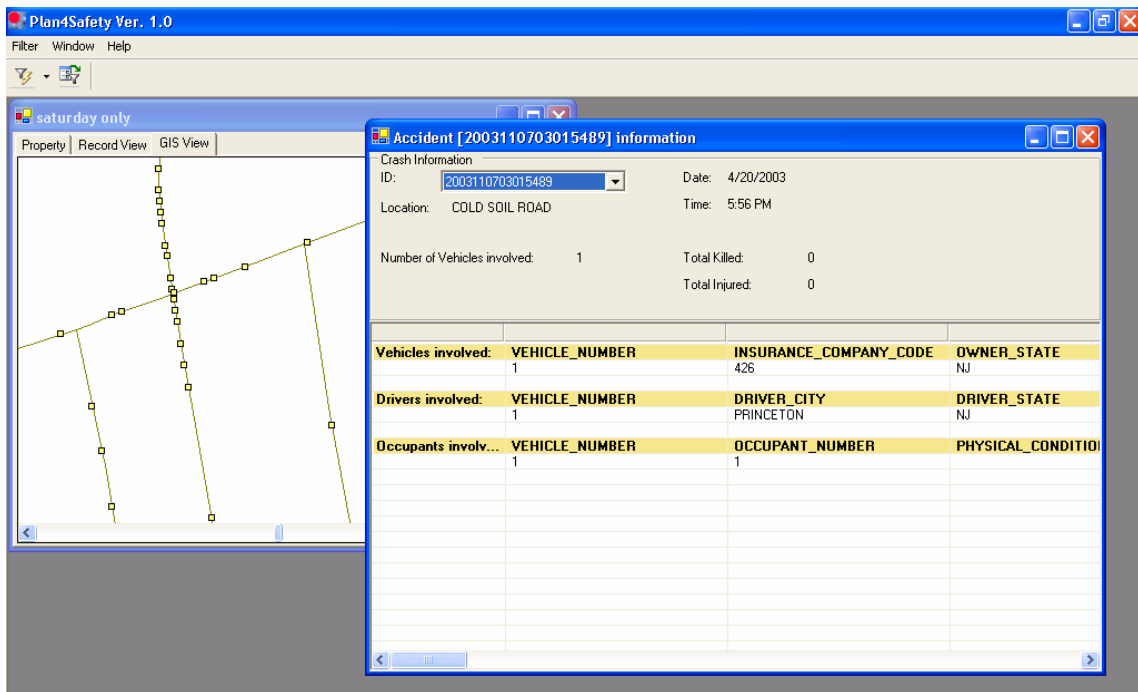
Plan4Safety Ver. 1.0

Filter Window Help

saturday only

Property | Record View | GIS View

Accident [2003110703015489] information

Crash Information

ID: 2003110703015489

Location: COLD SOIL ROAD

Date: 4/20/2003

Time: 5:56 PM

Number of Vehicles involved: 1

Total Killed: 0

Total Injured: 0

| | | | |
|---|---|---|---|
| Vehicles involved: | VEHICLE_NUMBER | INSURANCE_COMPANY_CODE | OWNER_STATE |
| | 1 | 426 | NJ |
| Drivers involved: | VEHICLE_NUMBER | DRIVER_CITY | DRIVER_STATE |
| | 1 | PRINCETON | NJ |
| Occupants involv... | VEHICLE_NUMBER | OCCUPANT_NUMBER | PHYSICAL_CONDITIO |
| | 1 | 1 | |